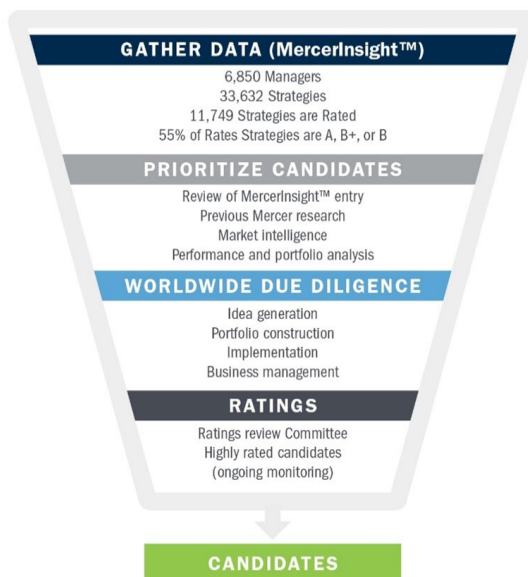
GATHER DATA (MercerInsight™)

6,850 Managers
33,632 Strategies
11,749 Strategies are Rated
55% of Rates Strategies are A, B+, or B

PRIORITIZE CANDIDATES

Review of MercerInsight™ entry
Previous Mercer research
Market intelligence
Performance and portfolio analysis

WORLDWIDE DUE DILIGENCE

Idea generation
Portfolio construction
Implementation
Business management

RATINGS

Ratings review Committee
Highly rated candidates
(ongoing monitoring)

CANDIDATES